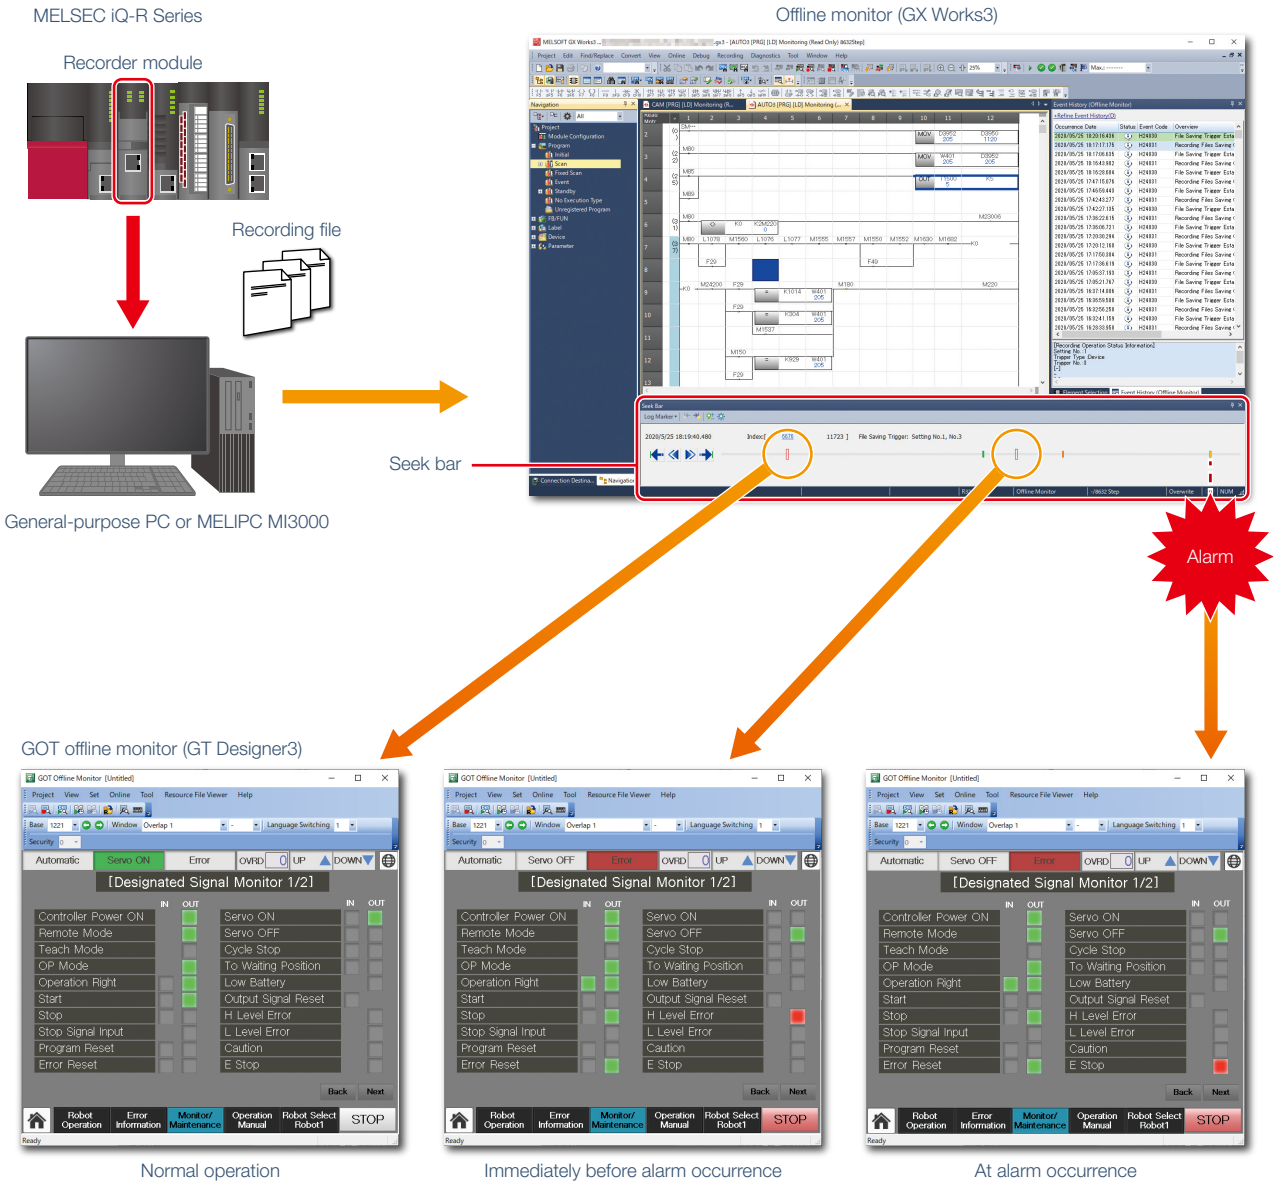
MELSEC iQ-R Series

Recorder module

Recording file

General-purpose PC or MELIPC MI3000

Offline monitor (GX Works3)

Seek bar

Alarm

2020/5/25 18:19:40.480

GOT offline monitor (GT Designer3)

| IN | OUT | | IN | OUT |
|---|---|---|---|---|
| Controller Power ON | | | Servo ON | | |
| Remote Mode | | | Servo OFF | | |
| Teach Mode | | | Cycle Stop | | |
| OP Mode | | | To Waiting Position | | |
| Operation Right | | | Low Battery | | |
| Start | | | Output Signal Reset | | |
| Stop | | | H Level Error | | |
| Stop Signal Input | | | L Level Error | | |
| Program Reset | | | Caution | | |
| Error Reset | | | E Stop | | |

GOT Offline Monitor [Untitled]
Project View Set Online Tool Resource File Viewer Help
Base 1221 Window Overlap 1 Language Switching 1
Security 0
Automatic Servo ON Error OVRD 0 UP DOWN
[Designated Signal Monitor 1/2]
Back Next
Robot Operation Error Information Monitor/ Maintenance Operation Manual Robot Select Robot1 STOP
Ready

Normal operation

GOT Offline Monitor [Untitled]
Automatic Servo OFF Error OVRD 0 UP DOWN
[Designated Signal Monitor 1/2]
Back Next
Robot Operation Error Information Monitor/ Maintenance Operation Manual Robot Select Robot1 STOP
Ready

Immediately before alarm occurrence

GOT Offline Monitor [Untitled]
Automatic Servo OFF Error OVRD 0 UP DOWN
[Designated Signal Monitor 1/2]
Back Next
Robot Operation Error Information Monitor/ Maintenance Operation Manual Robot Select Robot1 STOP
Ready

At alarm occurrence